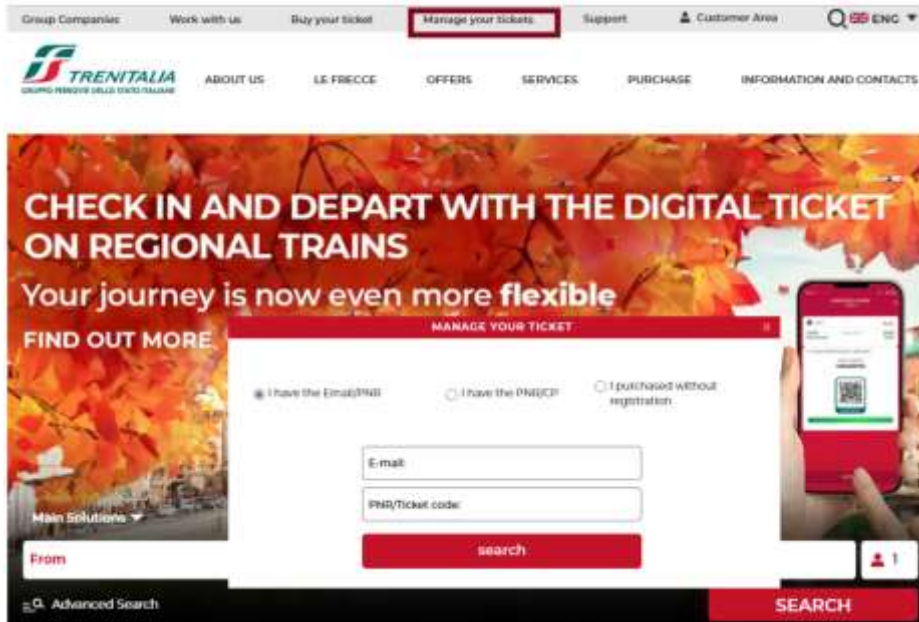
Group Companies Work with us Buy your ticket Manage your tickets Support Customer Area ENG

TRENITALIA
GRUPPO FERROVIE DELLO STATO ITALIANE

ABOUT US LE FRECCE OFFERS SERVICES PURCHASE INFORMATION AND CONTACTS

CHECK IN AND DEPART WITH THE DIGITAL TICKET ON REGIONAL TRAINS

Your journey is now even more **flexible**

FIND OUT MORE

MANAGE YOUR TICKET

I have the Email/PNR I have the PNR/CP I purchased without registration

E-mail

PNR/Ticket code

search

Main Solutions

From

1

Advanced Search

SEARCH